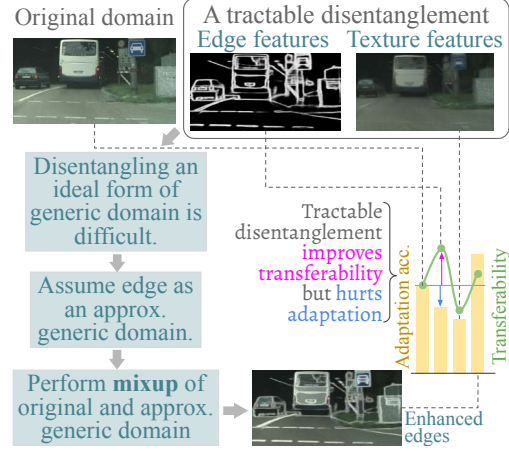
Original domain

A tractable disentanglement

Edge features

Texture features

Disentangling an ideal form of generic domain is difficult.

Assume edge as an approx. generic domain.

Perform **mixup** of original and approx. generic domain

Tractable disentanglement improves transferability but hurts adaptation

Adaptation acc.

Transferability

Enhanced edges